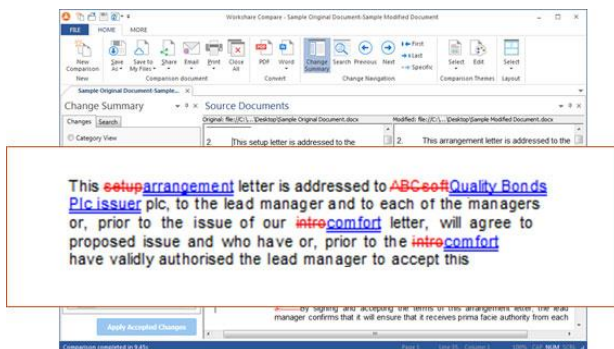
Workshare Compare - Sample Original Document-Sample Modified Document

FILE HOME MORE

New Comparison
Save As
Save to My Files
Share
Email
Print
Close All
PDF
Word
Change Summary
Search
Previous
Next
First
Last
Specific
Select
Edit
Select

New
Comparison document
Convert
Change Navigation
Comparison Themes
Layout

Sample Original Document-Sample...

Change Summary
Source Documents

Changes Search

Category View

Original: file://C:\...\Desktop\Sample Original Document.docx
Modified: file://C:\...\Desktop\Sample Modified Document.docx

2. This setup letter is addressed to the
2. This arrangement letter is addressed to the

This setuparrangement letter is addressed to ABCsoftQuality Bonds Plc issuer plc, to the lead manager and to each of the managers or, prior to the issue of our introcomfort letter, will agree to proposed issue and who have or, prior to the introcomfort have validly authorised the lead manager to accept this

by signing and accepting the terms of this arrangement letter, the lead manager confirms that it will ensure that it receives prima facie authority from each

Apply Accepted Changes

Comparison completed in 9.45s
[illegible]